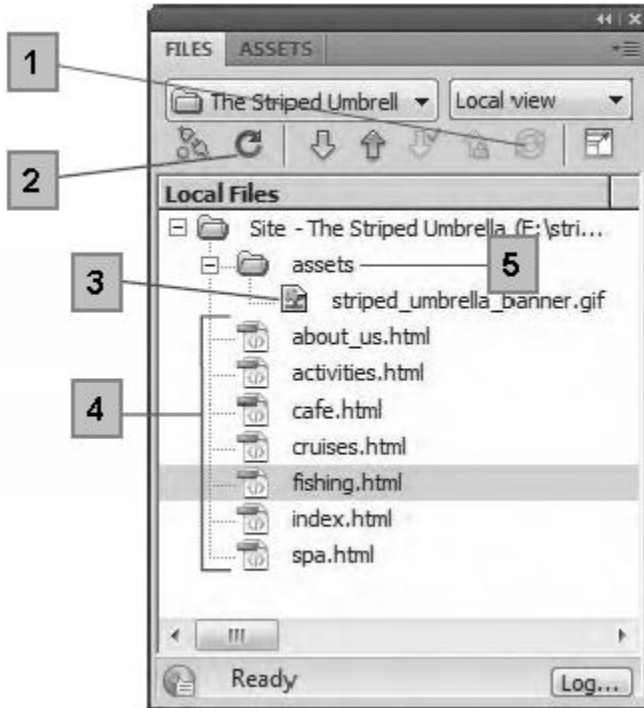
FILES ASSETS

The Striped Umbrell

Local view

Local Files

Site - The Striped Umbrella (E:\stri...

assets

striped_umbrella_banner.gif

about_us.html

activities.html

cafe.html

cruises.html

fishing.html

index.html

spa.html

Ready

Log...

1

2

3

4

5